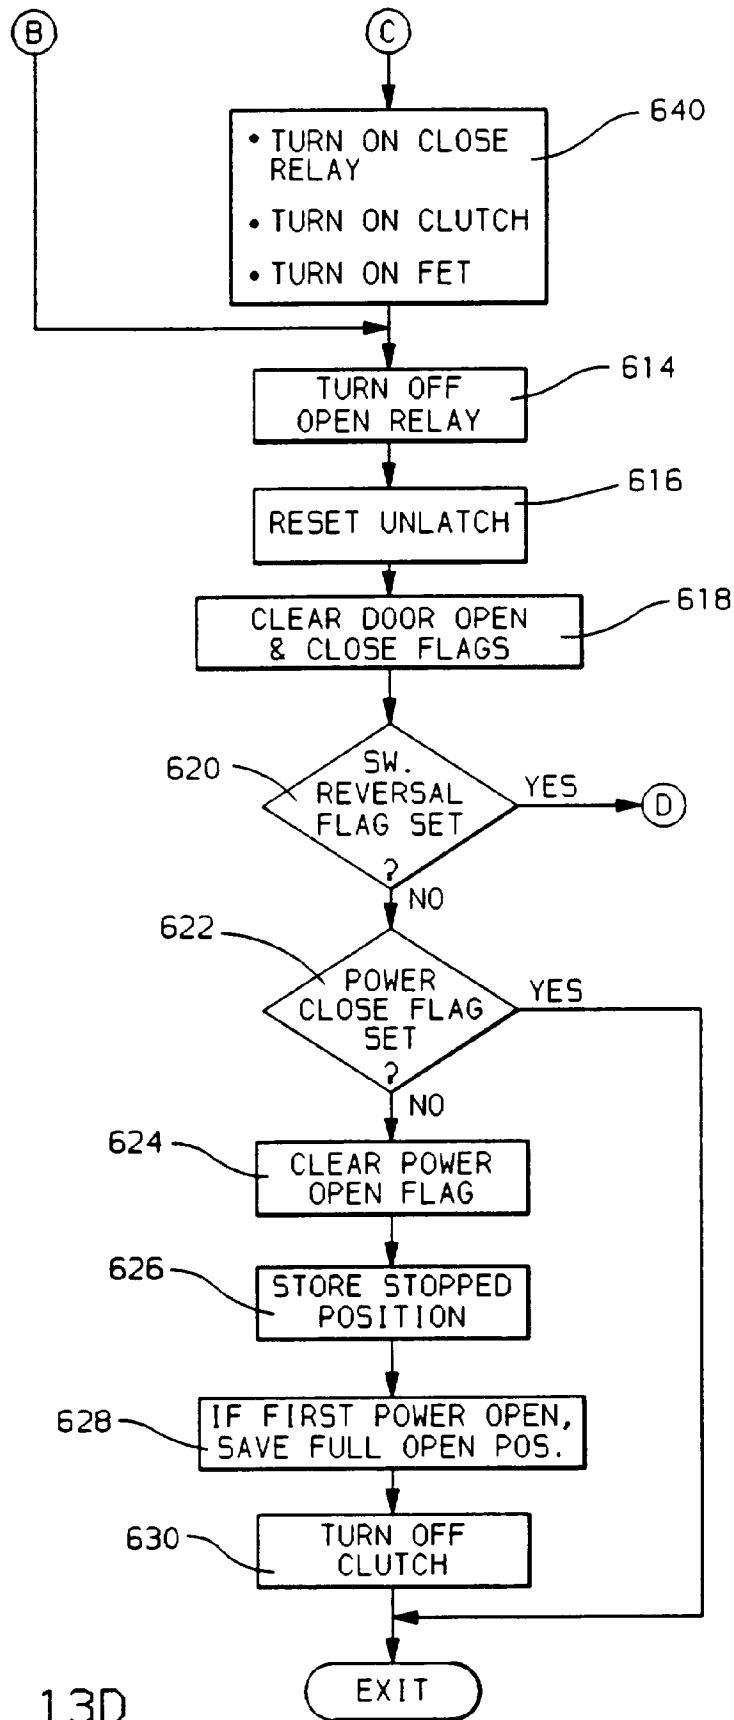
B

C

• TURN ON CLOSE RELAY
• TURN ON CLUTCH
• TURN ON FET

640

TURN OFF OPEN RELAY

614

RESET UNLATCH

616

CLEAR DOOR OPEN & CLOSE FLAGS

618

620

SW. REVERSAL FLAG SET ?

YES

D

NO

622

POWER CLOSE FLAG SET ?

YES

NO

624

CLEAR POWER OPEN FLAG

626

STORE STOPPED POSITION

628

IF FIRST POWER OPEN, SAVE FULL OPEN POS.

630

TURN OFF CLUTCH

EXIT

13D